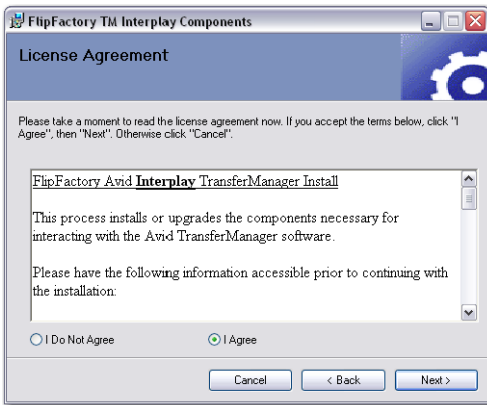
FlipFactory TM Interplay Components

License Agreement

Please take a moment to read the license agreement now. If you accept the terms below, click "I Agree", then "Next". Otherwise click "Cancel".

FlipFactory Avid **Interplay** TransferManager Install

This process installs or upgrades the components necessary for interacting with the Avid TransferManager software.

Please have the following information accessible prior to continuing with the installation:

I Do Not Agree

I Agree

Cancel

< Back

Next >